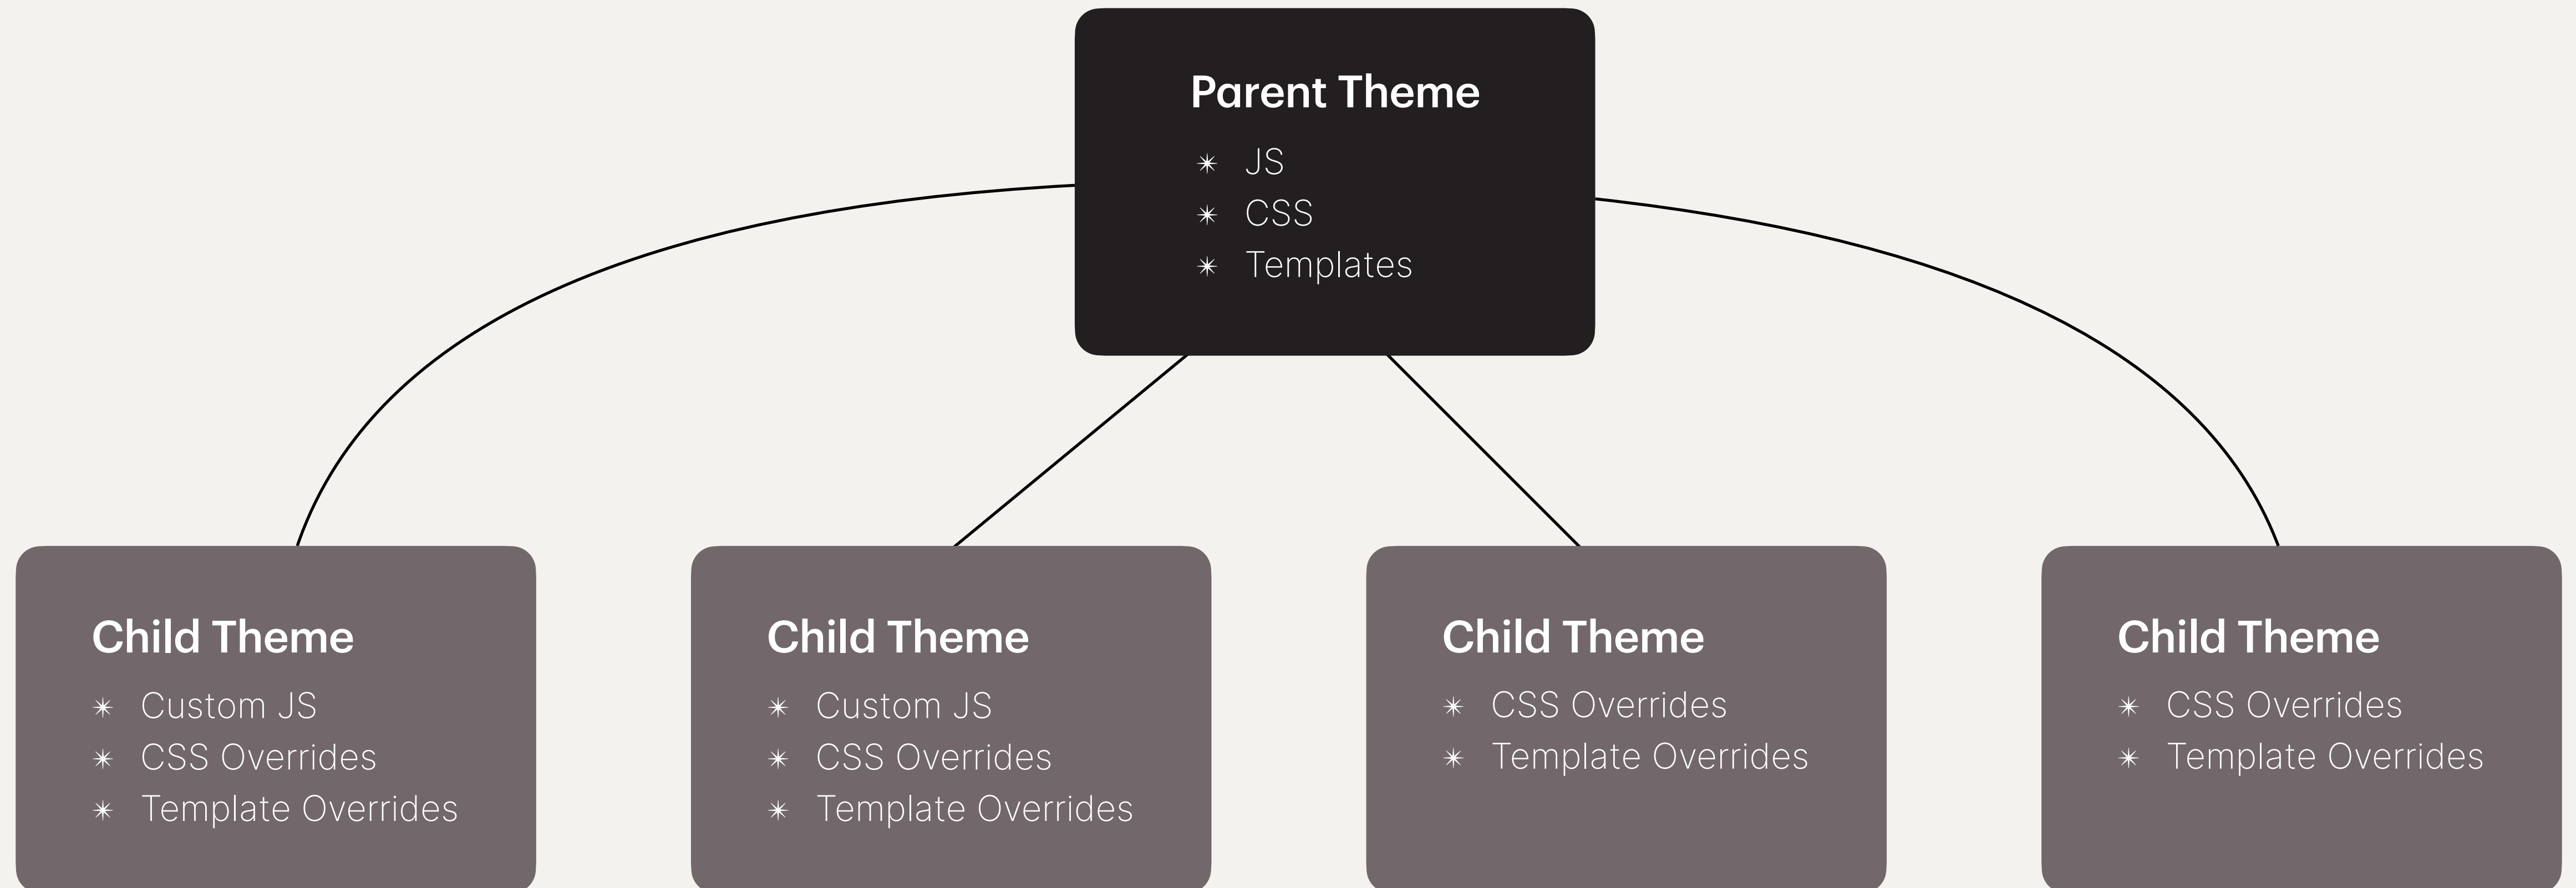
Parent Theme
✴ JS
✴ CSS
✴ Templates

Child Theme
✴ Custom JS
✴ CSS Overrides
✴ Template Overrides

Child Theme
✴ Custom JS
✴ CSS Overrides
✴ Template Overrides

Child Theme
✴ CSS Overrides
✴ Template Overrides

Child Theme
✴ CSS Overrides
✴ Template Overrides